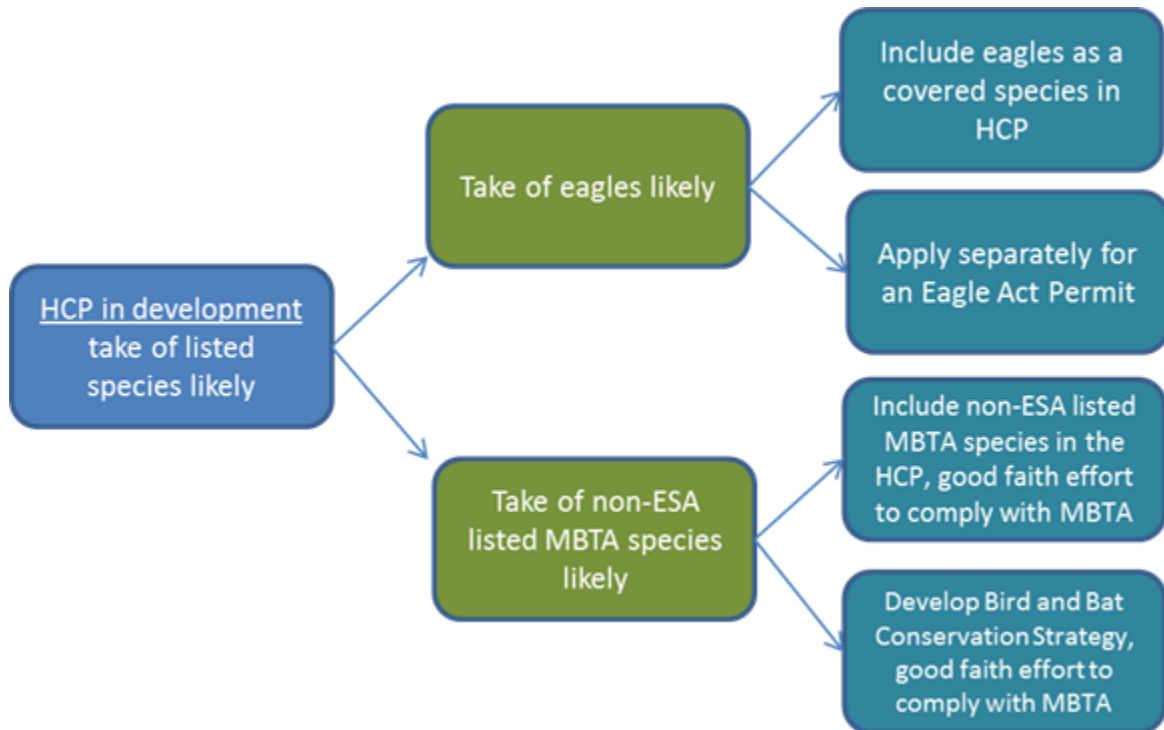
HCP in development take of listed species likely

Take of eagles likely

Include eagles as a covered species in HCP

Apply separately for an Eagle Act Permit

Take of non-ESA listed MBTA species likely

Include non-ESA listed MBTA species in the HCP, good faith effort to comply with MBTA

Develop Bird and Bat Conservation Strategy, good faith effort to comply with MBTA